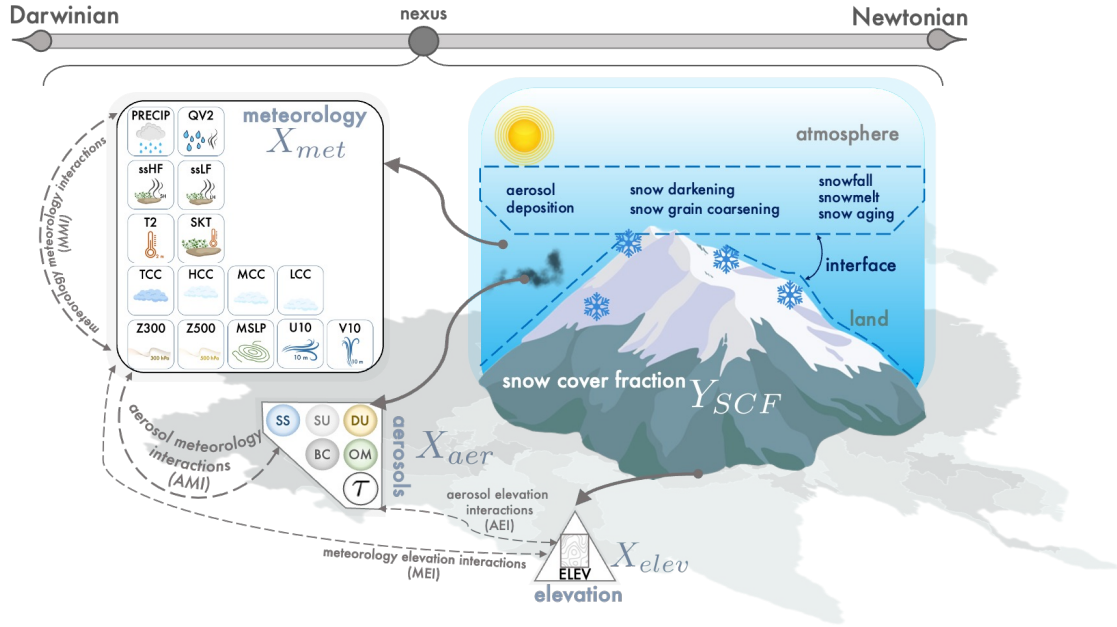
Darwinian

nexus

Newtonian

meteorology
$X_{met}$

PRECIP

QV2

ssHF

SH

ssLF

LH

T2

2 m

SKT

TCC

HCC

MCC

LCC

Z300

300 hPa

Z500

500 hPa

MSLP

U10

10 m

V10

10 m

meteorology meteorology interactions
(MMI)

atmosphere

aerosol deposition

snow darkening
snow grain coarsening

snowfall
snowmelt
snow aging

interface

land

snow cover fraction $Y_{SCF}$

SS

SU

DU

BC

OM

$\tau$

aerosols

$X_{aer}$

aerosol meteorology interactions
(AMI)

aerosol elevation interactions
(AEI)

meteorology elevation interactions
(MEI)

ELEV

elevation

$X_{elev}$